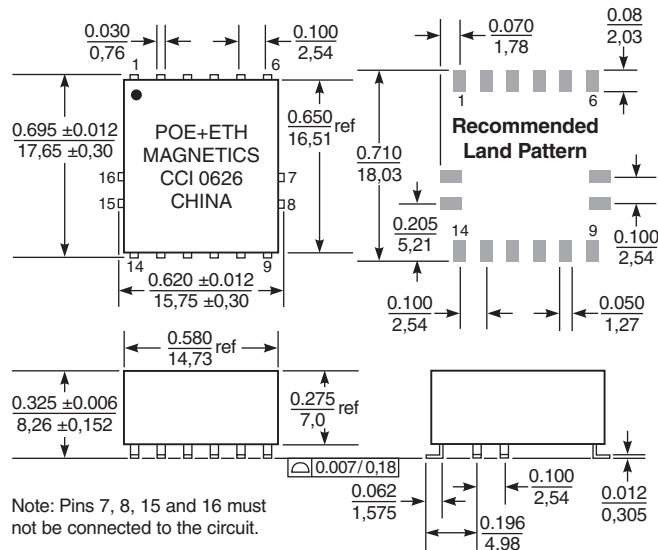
$\frac{0.030}{0,76}$ 1 6 $\frac{0.100}{2,54}$

$\frac{0.695 \pm 0.012}{17,65 \pm 0,30}$

POE+ETH
MAGNETICS
CCI 0626
CHINA

16 7
15 8
14 9

$\frac{0.650}{16,51}$ ref

$\frac{0.620 \pm 0.012}{15,75 \pm 0,30}$

$\frac{0.070}{1,78}$ $\frac{0.08}{2,03}$

1 6

Recommended Land Pattern

$\frac{0.710}{18,03}$

$\frac{0.205}{5,21}$

14 9

$\frac{0.100}{2,54}$

$\frac{0.100}{2,54}$ $\frac{0.050}{1,27}$

$\frac{0.580}{14,73}$ ref

$\frac{0.325 \pm 0.006}{8,26 \pm 0,152}$

$\frac{0.275}{7,0}$ ref

0.007/0,18

$\frac{0.062}{1,575}$ $\frac{0.100}{2,54}$ $\frac{0.012}{0,305}$

$\frac{0.196}{4,98}$

Note: Pins 7, 8, 15 and 16 must not be connected to the circuit.